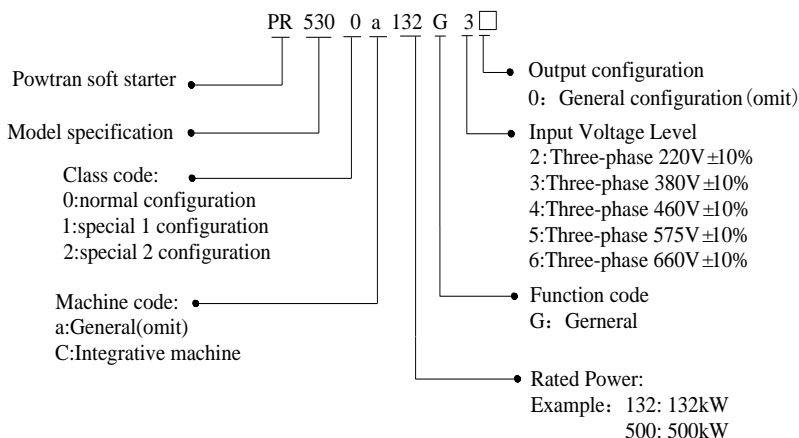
PR 530 0 a 132 G 3 □

Powtran soft starter

Model specification

Class code:
0:normal configuration
1:special 1 configuration
2:special 2 configuration

Machine code:
a:General(omit)
C:Integrative machine

Output configuration
0：General configuration（omit)

Input Voltage Level
2：Three-phase 220V±10%
3:Three-phase 380V±10%
4:Three-phase 460V±10%
5:Three-phase 575V±10%
6:Three-phase 660V±10%

Function code
G：Gerneral

Rated Power:
Example：132: 132kW
500: 500kW